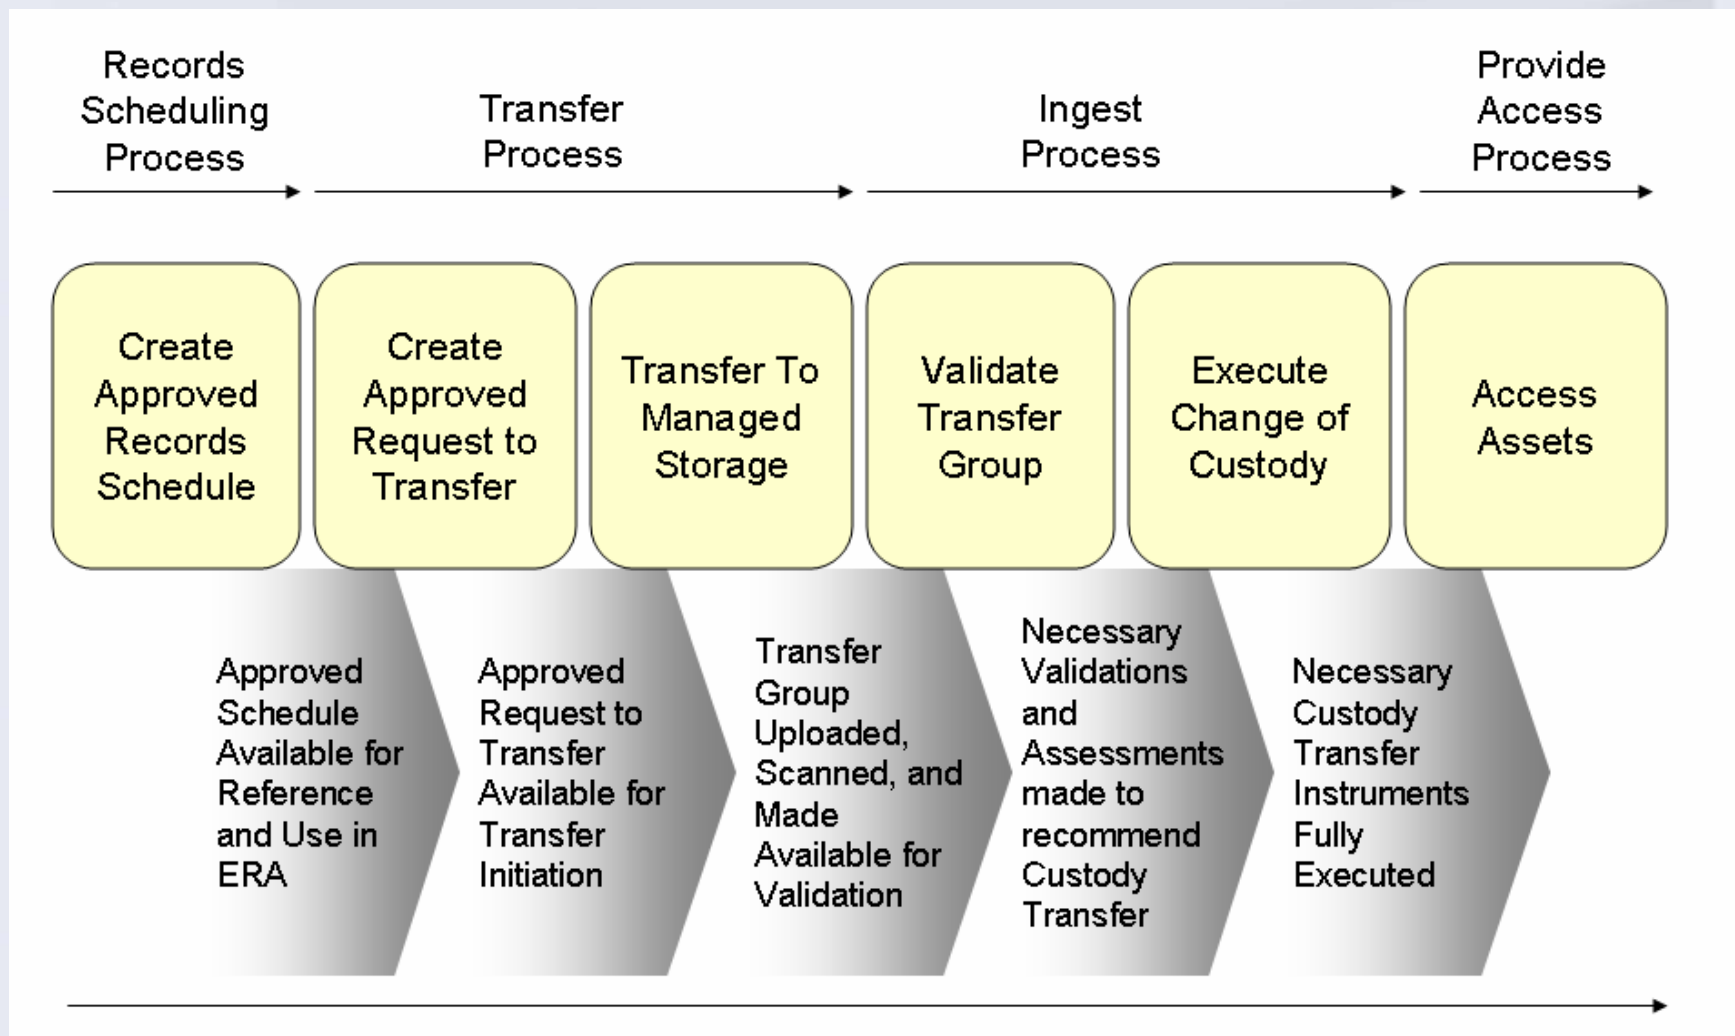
Records Scheduling Process

Transfer Process

Ingest Process

Provide Access Process

Create Approved Records Schedule

Create Approved Request to Transfer

Transfer To Managed Storage

Validate Transfer Group

Execute Change of Custody

Access Assets

Approved Schedule Available for Reference and Use in ERA

Approved Request to Transfer Available for Transfer Initiation

Transfer Group Uploaded, Scanned, and Made Available for Validation

Necessary Validations and Assessments made to recommend Custody Transfer

Necessary Custody Transfer Instruments Fully Executed